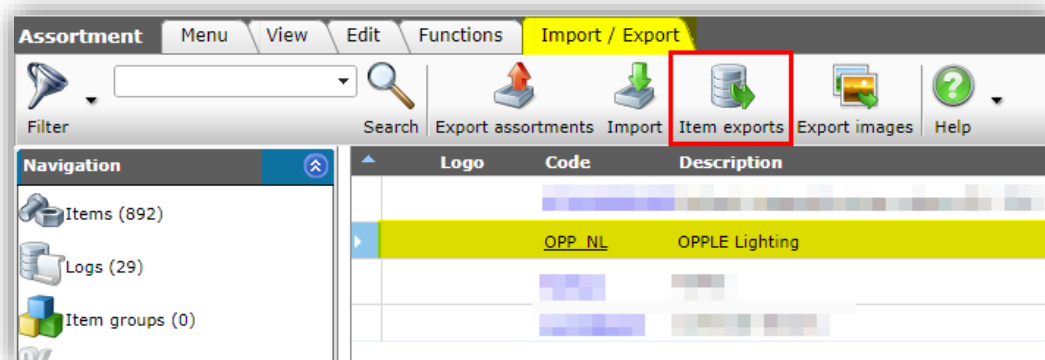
Assortment Menu View Edit Functions Import / Export

Filter Search Export assortments Import Item exports Export images Help

Navigation

Items (892)

Logs (29)

Item groups (0)

| Logo | Code | Description |
|---|---|---|
| | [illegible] | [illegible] |
| | OPP_NL | OPPLE Lighting |
| | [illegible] | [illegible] |
| | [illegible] | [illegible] |